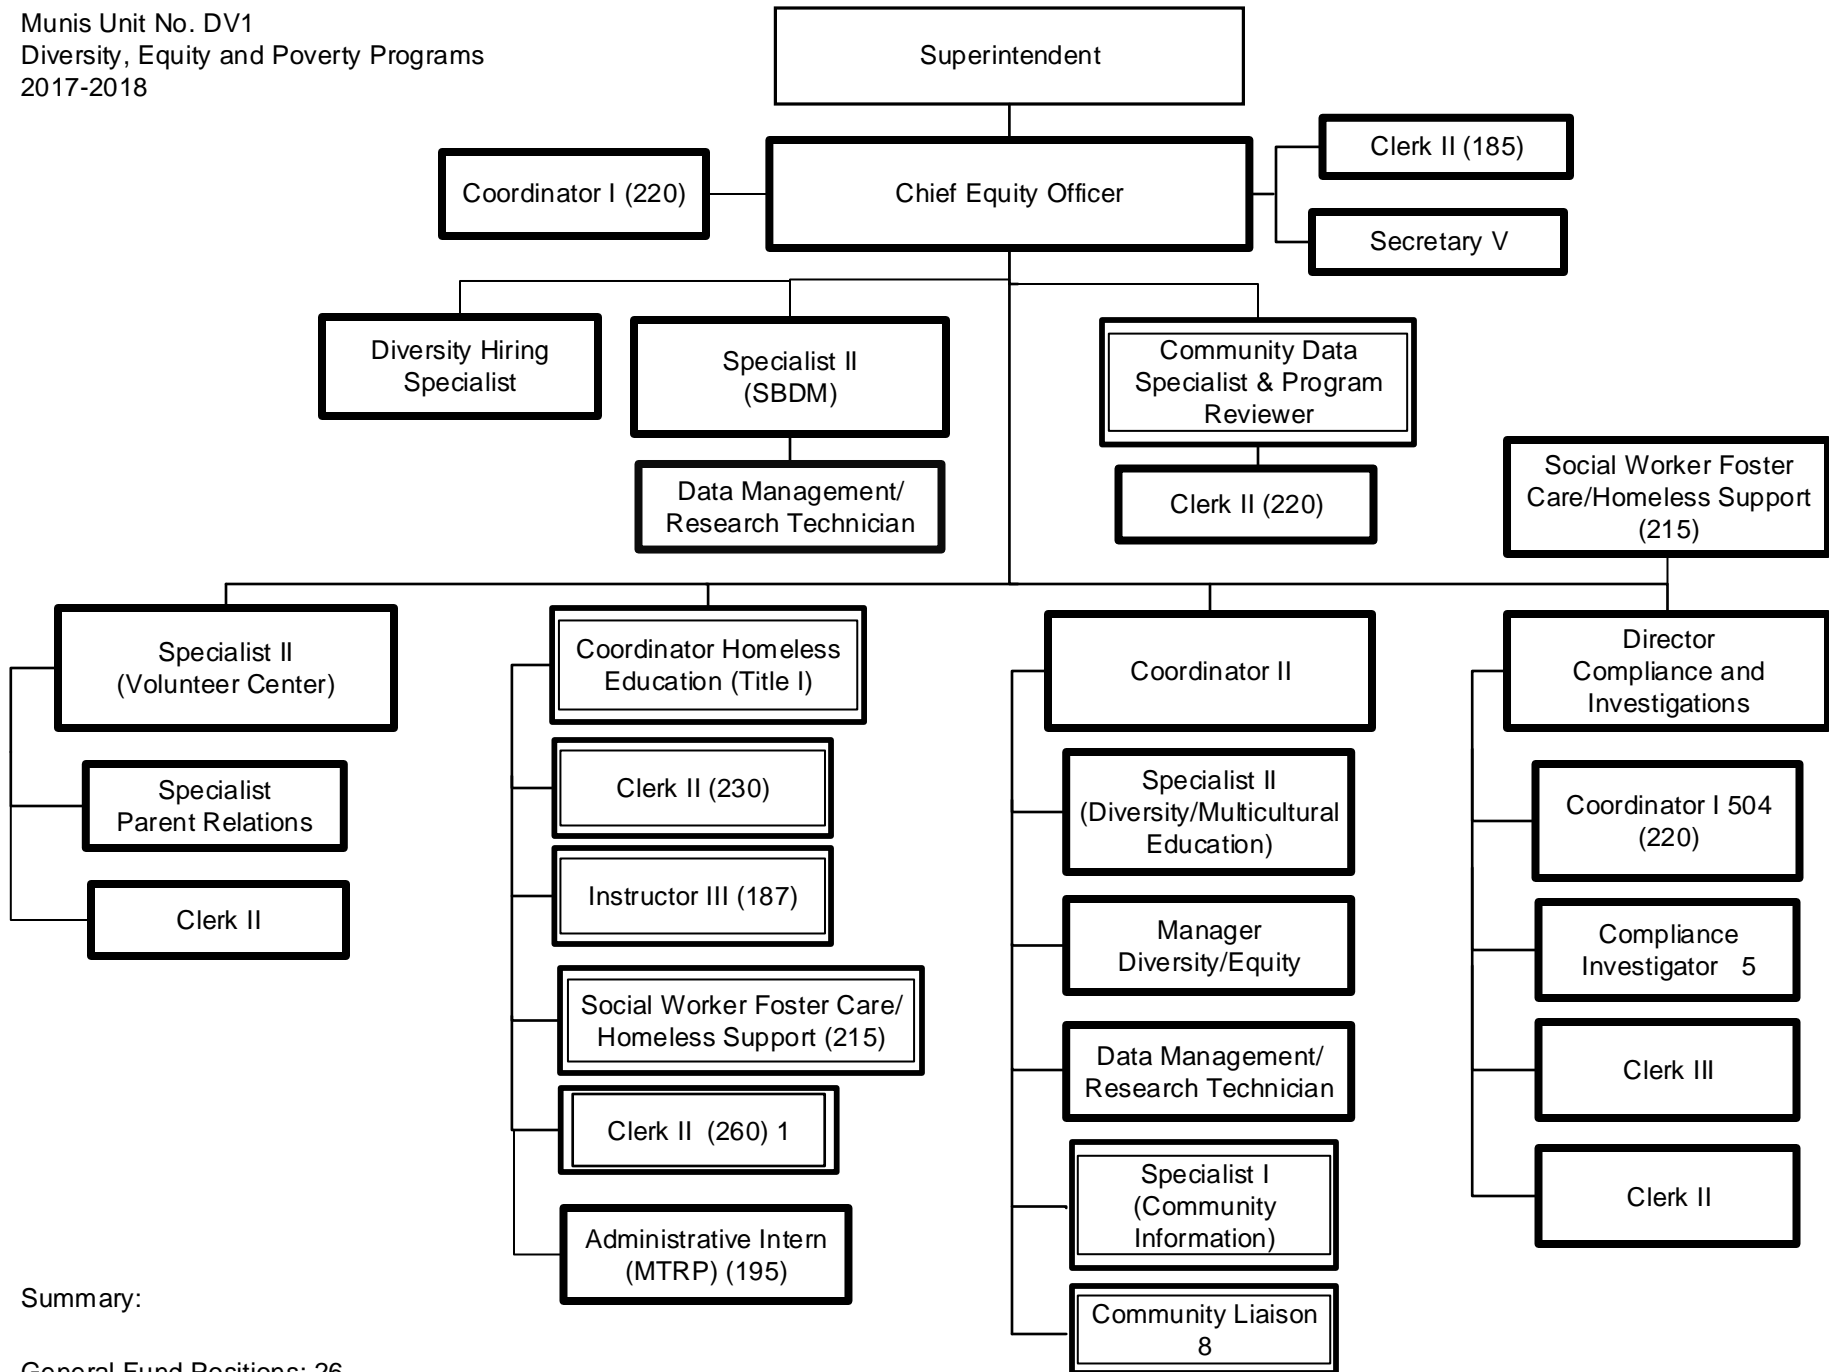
Munis Unit No. DV1
Diversity, Equity and Poverty Programs
2017-2018

Superintendent

Coordinator I (220)

Chief Equity Officer

Clerk II (185)

Secretary V

Diversity Hiring Specialist

Specialist II (SBDM)

Data Management/ Research Technician

Community Data Specialist & Program Reviewer

Clerk II (220)

Social Worker Foster Care/Homeless Support (215)

Specialist II (Volunteer Center)

Specialist Parent Relations

Clerk II

Coordinator Homeless Education (Title I)

Clerk II (230)

Instructor III (187)

Social Worker Foster Care/ Homeless Support (215)

Clerk II (260) 1

Administrative Intern (MTRP) (195)

Coordinator II

Specialist II (Diversity/Multicultural Education)

Manager Diversity/Equity

Data Management/ Research Technician

Specialist I (Community Information)

Community Liaison 8

Director Compliance and Investigations

Coordinator I 504 (220)

Compliance Investigator 5

Clerk III

Clerk II

Summary:

General Fund Positions: 26